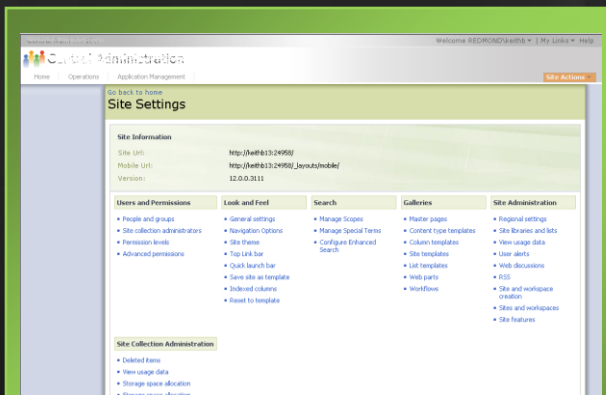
Welcome REDMOND\keithb ▾ | My Links ▾ | Help

Central Administration

Home | Operations | Application Management

Site Actions ▾

Go back to home

Site Settings

Site Information

Site Url: http://keithb13:24958/

Mobile Url: http://keithb13:24958/_layouts/mobile/

Version: 12.0.0.3111

Users and Permissions
• People and groups
• Site collection administrators
• Permission levels
• Advanced permissions

Look and Feel
• General settings
• Navigation Options
• Site theme
• Top Link bar
• Quick launch bar
• Save site as template
• Indexed columns
• Reset to template

Search
• Manage Scopes
• Manage Special Terms
• Configure Enhanced Search

Galleries
• Master pages
• Content type templates
• Column templates
• Site templates
• List templates
• Web parts
• Workflows

Site Administration
• Regional settings
• Site libraries and lists
• View usage data
• User alerts
• Web discussions
• RSS
• Site and workspace creation
• Sites and workspaces
• Site features

Site Collection Administration
• Deleted items
• View usage data
• Storage space allocation
• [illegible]